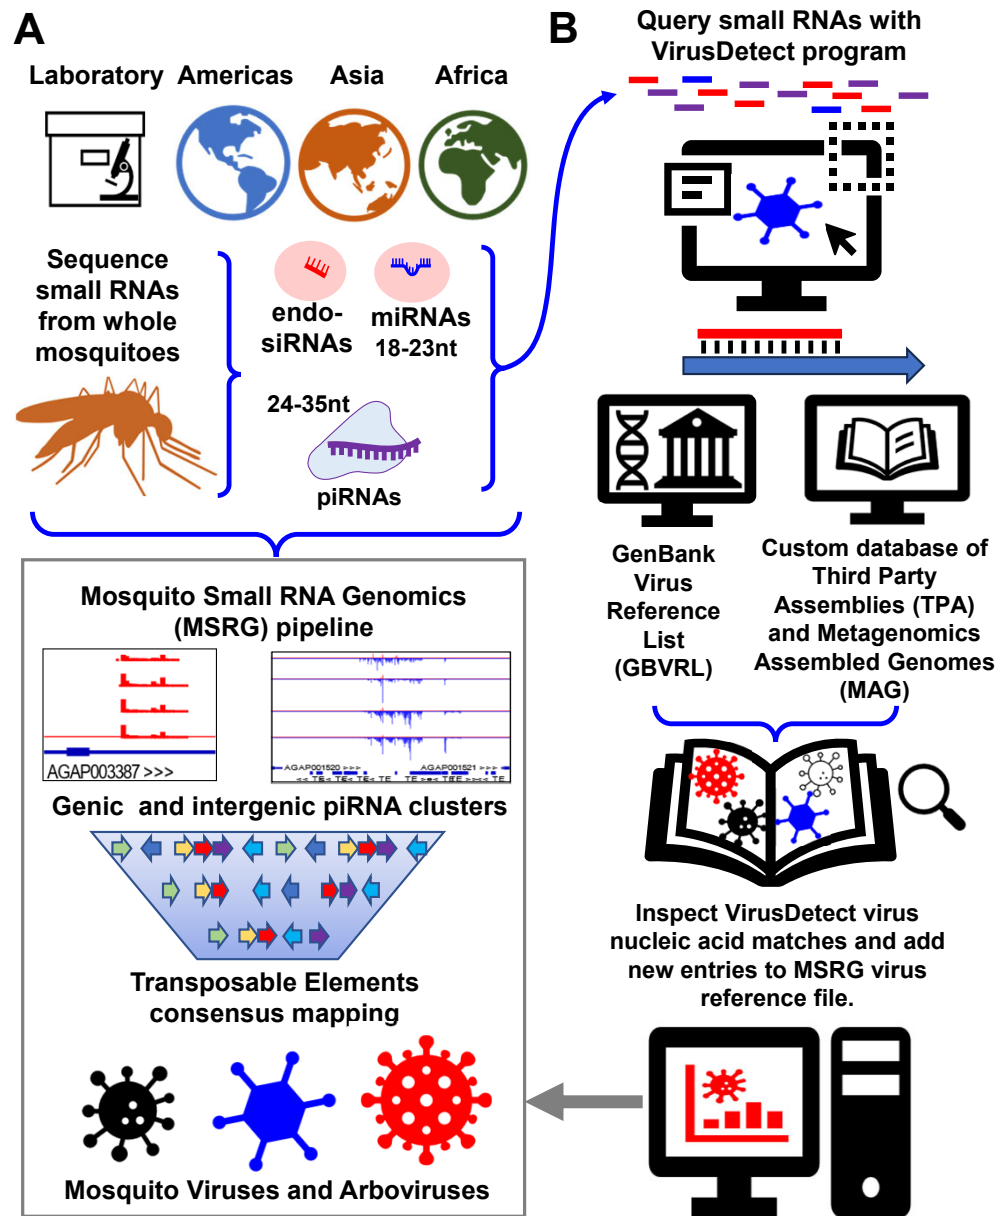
A

Laboratory Americas Asia Africa

Sequence small RNAs from whole mosquitoes

endo-siRNAs

miRNAs 18-23nt

24-35nt

piRNAs

Mosquito Small RNA Genomics (MSRG) pipeline

AGAP003387 >>>

AGAP001520 >>> AGAP001521 >>>

Genic and intergenic piRNA clusters

Transposable Elements consensus mapping

Mosquito Viruses and Arboviruses

B

Query small RNAs with VirusDetect program

GenBank Virus Reference List (GBVRL)

Custom database of Third Party Assemblies (TPA) and Metagenomics Assembled Genomes (MAG)

Inspect VirusDetect virus nucleic acid matches and add new entries to MSRG virus reference file.